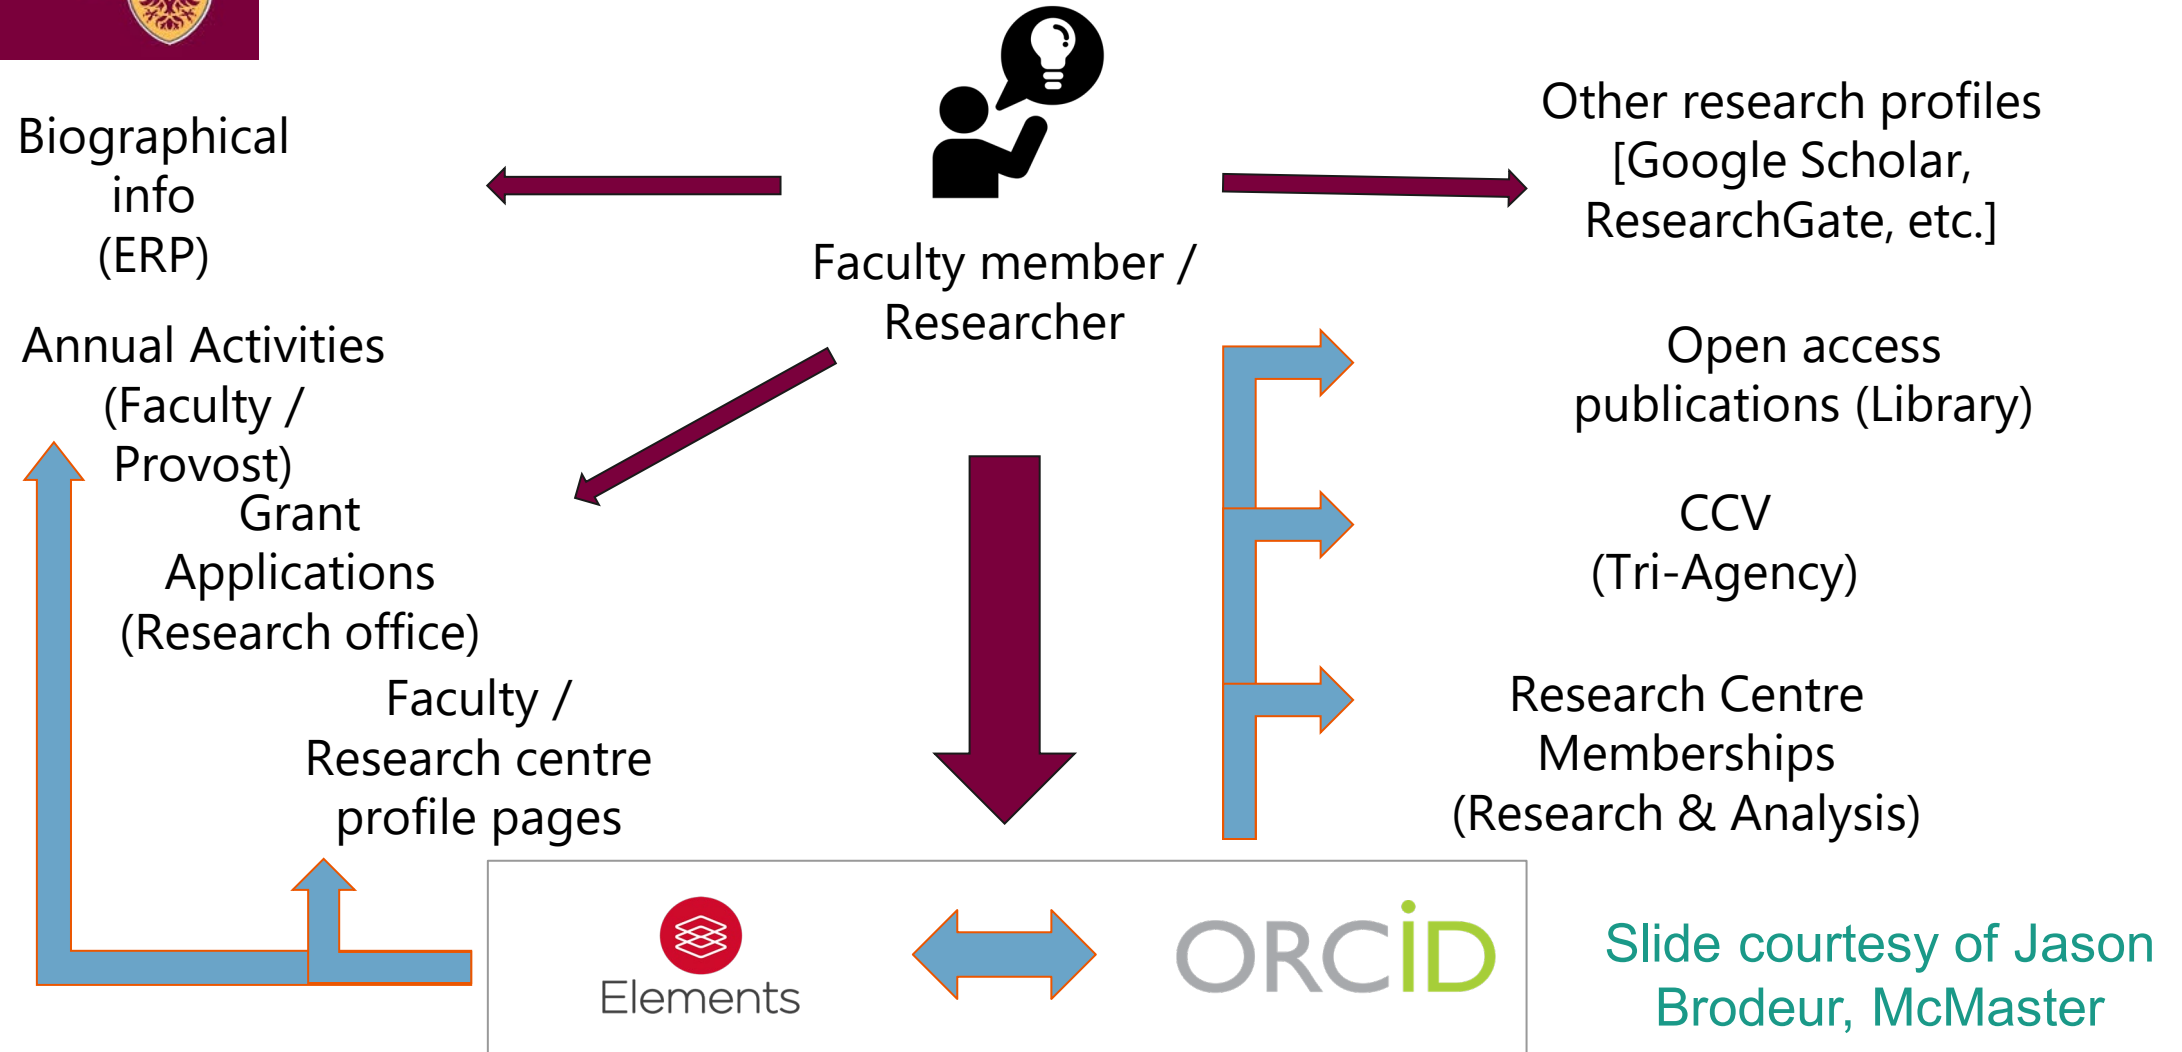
Biographical info (ERP)

Faculty member / Researcher

Other research profiles [Google Scholar, ResearchGate, etc.]

Annual Activities (Faculty / Provost)

Grant Applications (Research office)

Faculty / Research centre profile pages

Open access publications (Library)

CCV (Tri-Agency)

Research Centre Memberships (Research & Analysis)

Elements

ORCID

Slide courtesy of Jason Brodeur, McMaster